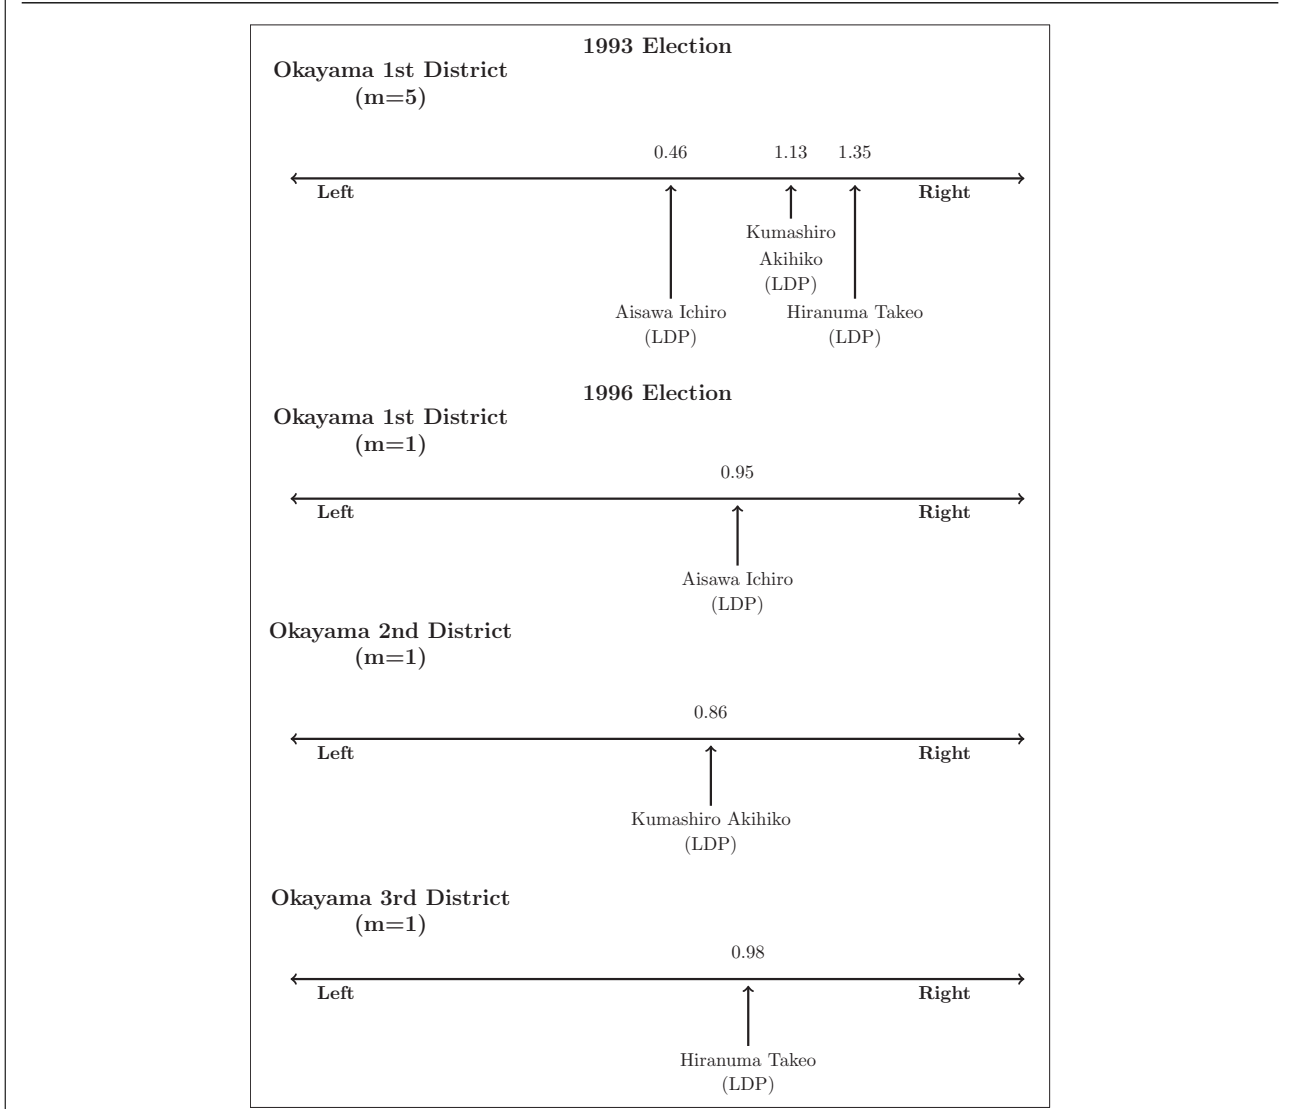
1993 Election

Okayama 1st District
(m=5)

0.46 1.13 1.35

Left Right

Kumashiro Akihiko (LDP)

Aisawa Ichiro (LDP)

Hiranuma Takeo (LDP)

1996 Election

Okayama 1st District
(m=1)

0.95

Left Right

Aisawa Ichiro (LDP)

Okayama 2nd District
(m=1)

0.86

Left Right

Kumashiro Akihiko (LDP)

Okayama 3rd District
(m=1)

0.98

Left Right

Hiranuma Takeo (LDP)